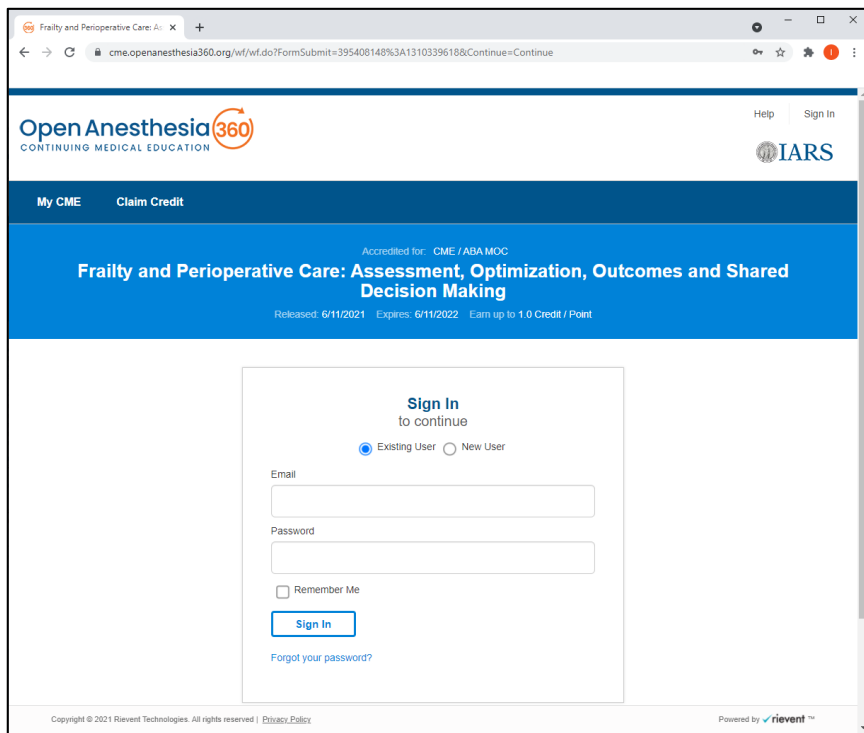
Frailty and Perioperative Care: As ×

cme.openanesthesia360.org/wf/wf.do?FormSubmit=395408148%3A1310339618&Continue=Continue

Open Anesthesia 360
CONTINUING MEDICAL EDUCATION

Help Sign In

IARS

My CME Claim Credit

Accredited for: CME / ABA MOC

Frailty and Perioperative Care: Assessment, Optimization, Outcomes and Shared Decision Making

Released: 6/11/2021 Expires: 6/11/2022 Earn up to 1.0 Credit / Point

Sign In
to continue

Existing User New User

Email

Password

Remember Me

Sign In

Forgot your password?

Copyright © 2021 Rievent Technologies. All rights reserved | Privacy Policy

Powered by rievent ™